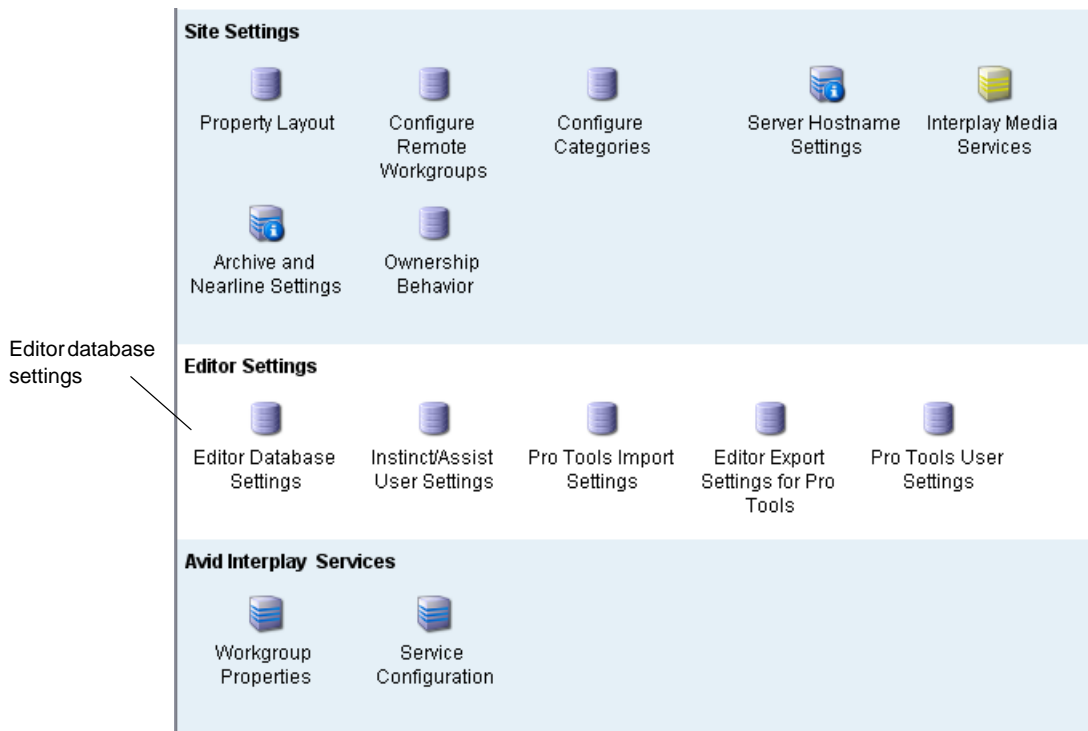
Site Settings

Property Layout

Configure Remote Workgroups

Configure Categories

Server Hostname Settings

Interplay Media Services

Archive and Nearline Settings

Ownership Behavior

Editor database settings

Editor Settings

Editor Database Settings

Instinct/Assist User Settings

Pro Tools Import Settings

Editor Export Settings for Pro Tools

Pro Tools User Settings

Avid Interplay Services

Workgroup Properties

Service Configuration